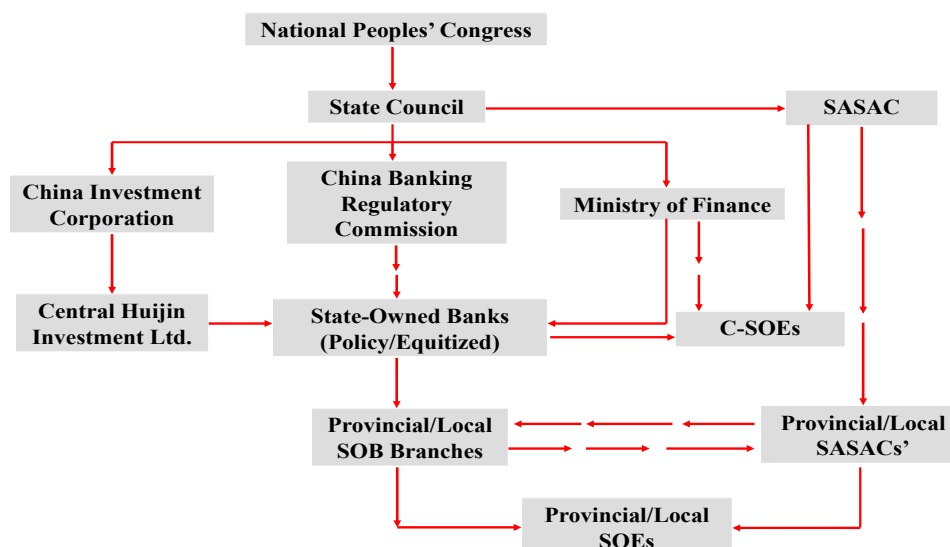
National Peoples' Congress

State Council

SASAC

China Investment Corporation

China Banking Regulatory Commission

Ministry of Finance

Central Huijin Investment Ltd.

State-Owned Banks (Policy/Equitized)

C-SOEs

Provincial/Local SOB Branches

Provincial/Local SASACs'

Provincial/Local SOEs